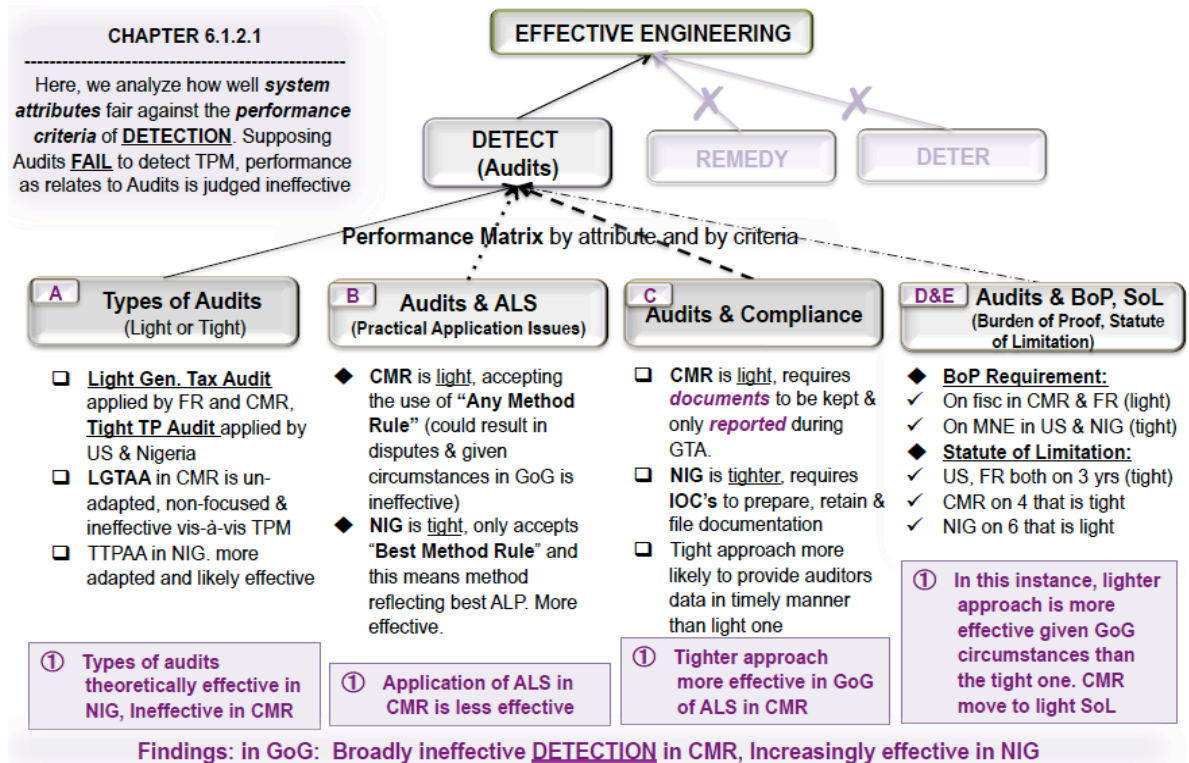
CHAPTER 6.1.2.1

Here, we analyze how well **system attributes** fair against the **performance criteria** of DETECTION. Supposing Audits FAIL to detect TPM, performance as relates to Audits is judged ineffective

EFFECTIVE ENGINEERING

DETECT (Audits)

REMEDY

DETER

Performance Matrix by attribute and by criteria

A Types of Audits (Light or Tight)

B Audits & ALS (Practical Application Issues)

C Audits & Compliance

D&E Audits & BoP, SoL (Burden of Proof, Statute of Limitation)

❑ Light Gen. Tax Audit applied by FR and CMR, Tight TP Audit applied by US & Nigeria
❑ LGTAA in CMR is un-adapted, non-focused & ineffective vis-à-vis TPM
❑ TTPAA in NIG. more adapted and likely effective

◆ CMR is light, accepting the use of "Any Method Rule" (could result in disputes & given circumstances in GoG is ineffective)
◆ NIG is tight, only accepts "Best Method Rule" and this means method reflecting best ALP. More effective.

❑ CMR is light, requires documents to be kept & only reported during GTA.
❑ NIG is tighter, requires IOC's to prepare, retain & file documentation
❑ Tight approach more likely to provide auditors data in timely manner than light one

◆ BoP Requirement:
✓ On fisc in CMR & FR (light)
✓ On MNE in US & NIG (tight)
◆ Statute of Limitation:
✓ US, FR both on 3 yrs (tight)
✓ CMR on 4 that is tight
✓ NIG on 6 that is light

① Types of audits theoretically effective in NIG, Ineffective in CMR

① Application of ALS in CMR is less effective

① Tighter approach more effective in GoG of ALS in CMR

① In this instance, lighter approach is more effective given GoG circumstances than the tight one. CMR move to light SoL

Findings: in GoG: Broadly ineffective DETECTION in CMR, Increasingly effective in NIG